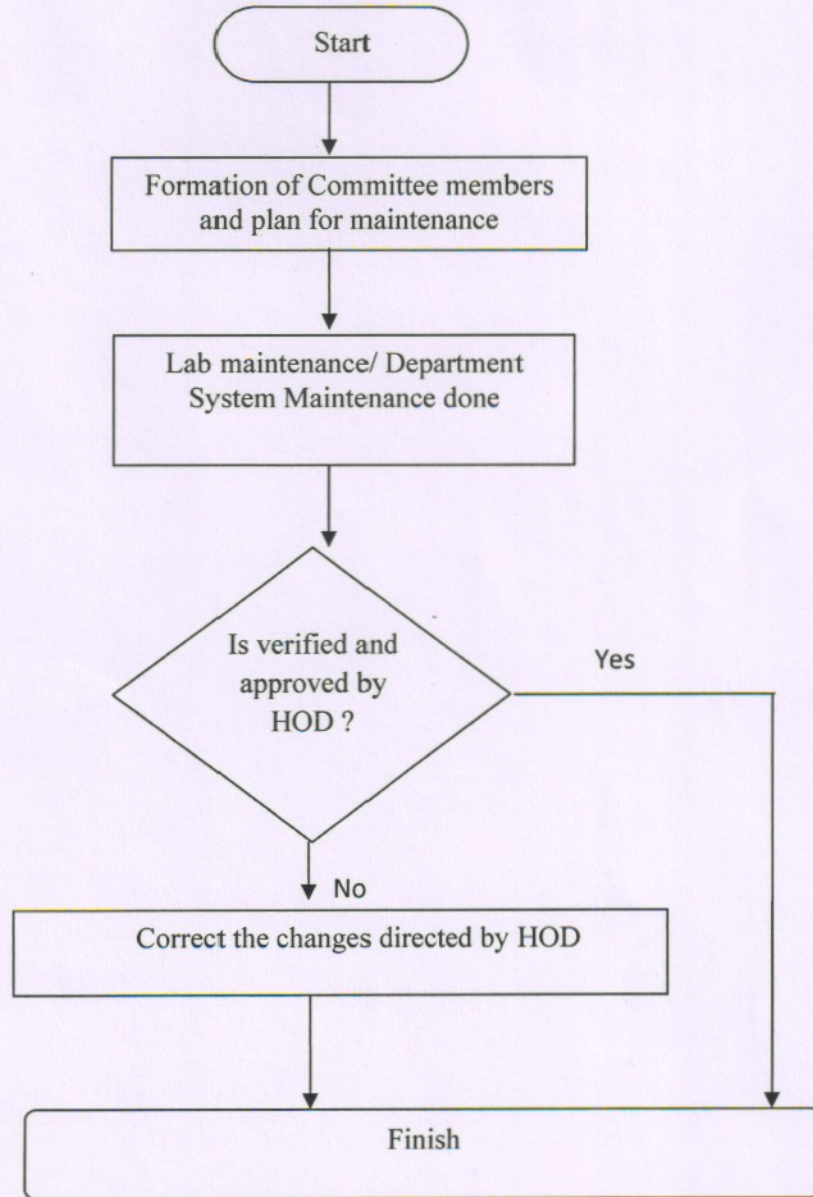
Start

Formation of Committee members and plan for maintenance

Lab maintenance/ Department System Maintenance done

Is verified and approved by HOD ?

Yes

No

Correct the changes directed by HOD

Finish